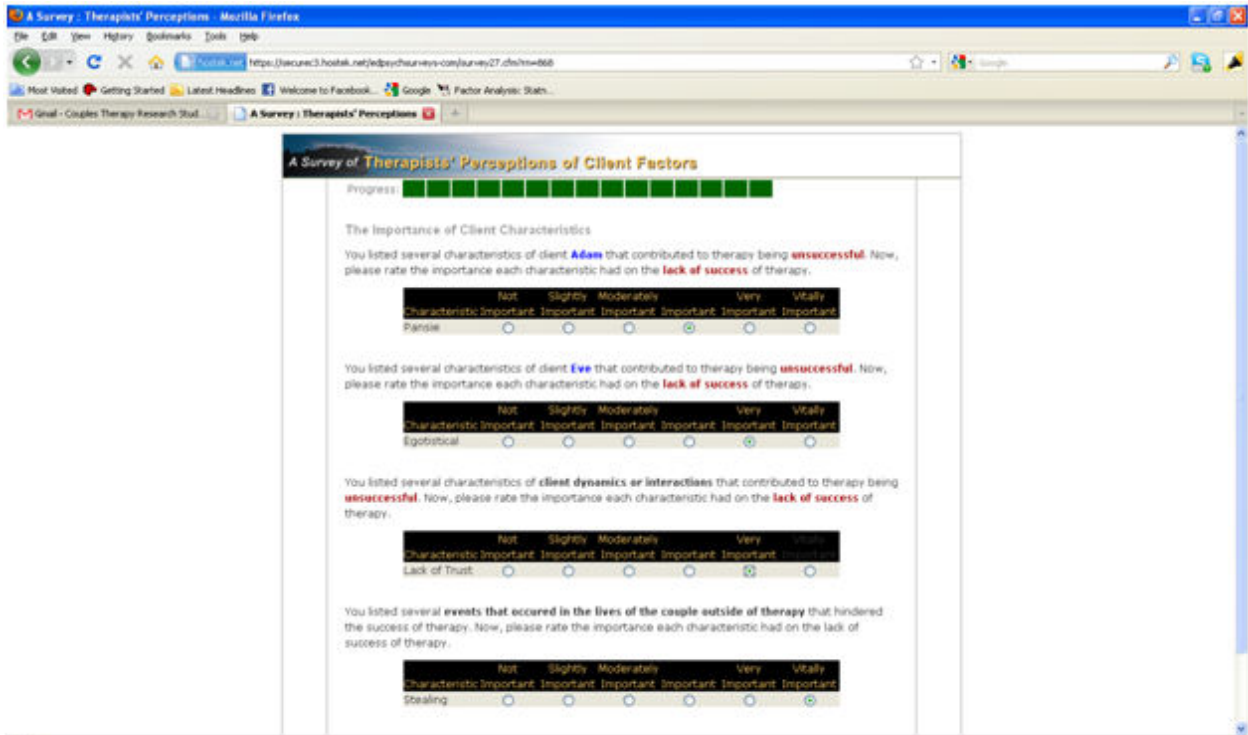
A Survey : Therapists' Perceptions - Mozilla Firefox

File Edit View History Bookmarks Tools Help

hostek.net https://secure3.hostek.net/edpsychsurveys.com/survey27.cfm?m=868

Google

Most Visited Getting Started Latest Headlines Welcome to Facebook... Google Factor Analysis: Statn...

Gmail - Couples Therapy Research Stud... A Survey : Therapists' Perceptions

A Survey of Therapists' Perceptions of Client Factors

Progress:

The Importance of Client Characteristics

You listed several characteristics of client **Adam** that contributed to therapy being **unsuccessful**. Now, please rate the importance each characteristic had on the **lack of success** of therapy.

| Characteristic | Not Important | Slightly Important | Moderately Important | Important | Very Important | Vitally Important |
|---|---|---|---|---|---|---|
| Pansie | ○ | ○ | ○ | ◉ | ○ | ○ |

You listed several characteristics of client **Eve** that contributed to therapy being **unsuccessful**. Now, please rate the importance each characteristic had on the **lack of success** of therapy.

| Characteristic | Not Important | Slightly Important | Moderately Important | Important | Very Important | Vitally Important |
|---|---|---|---|---|---|---|
| Egotistical | ○ | ○ | ○ | ○ | ◉ | ○ |

You listed several characteristics of **client dynamics or interactions** that contributed to therapy being **unsuccessful**. Now, please rate the importance each characteristic had on the **lack of success** of therapy.

| Characteristic | Not Important | Slightly Important | Moderately Important | Important | Very Important | Vitally Important |
|---|---|---|---|---|---|---|
| Lack of Trust | ○ | ○ | ○ | ○ | ◉ | ○ |

You listed several **events that occured in the lives of the couple outside of therapy** that hindered the success of therapy. Now, please rate the importance each characteristic had on the lack of success of therapy.

| Characteristic | Not Important | Slightly Important | Moderately Important | Important | Very Important | Vitally Important |
|---|---|---|---|---|---|---|
| Stealing | ○ | ○ | ○ | ○ | ○ | ◉ |